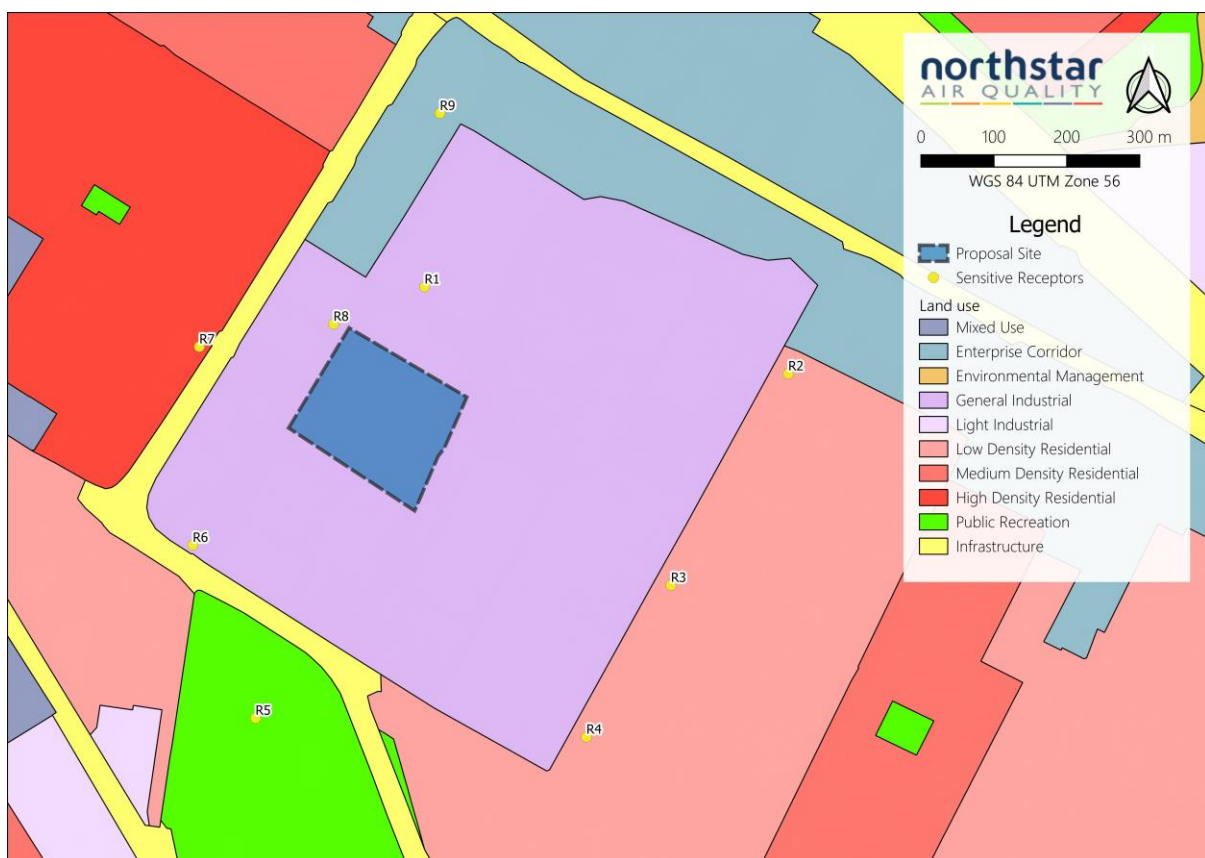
northstar
AIR QUALITY

0 100 200 300 m
WGS 84 UTM Zone 56

Legend
Proposal Site
Sensitive Receptors
Land use
Mixed Use
Enterprise Corridor
Environmental Management
General Industrial
Light Industrial
Low Density Residential
Medium Density Residential
High Density Residential
Public Recreation
Infrastructure

R9
R1
R8
R7
R2
R6
R3
R5
R4